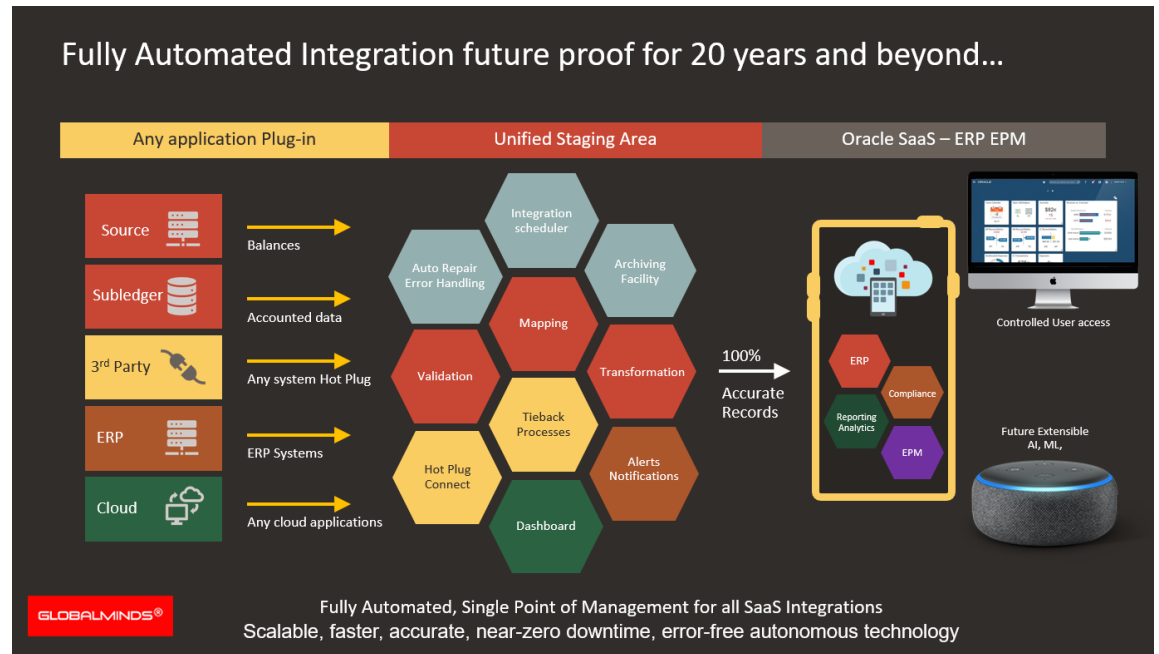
Fully Automated Integration future proof for 20 years and beyond…

Any application Plug-in

Unified Staging Area

Oracle SaaS – ERP EPM

Source

Balances

Subledger

Accounted data

3$^{rd}$ Party

Any system Hot Plug

ERP

ERP Systems

Cloud

Any cloud applications

Integration scheduler

Auto Repair Error Handling

Archiving Facility

Mapping

Validation

Transformation

Tieback Processes

Hot Plug Connect

Alerts Notifications

Dashboard

100%

Accurate Records

ERP

Compliance

Reporting Analytics

EPM

Controlled User access

Future Extensible AI, ML,

GLOBALMINDS®

Fully Automated, Single Point of Management for all SaaS Integrations
Scalable, faster, accurate, near-zero downtime, error-free autonomous technology